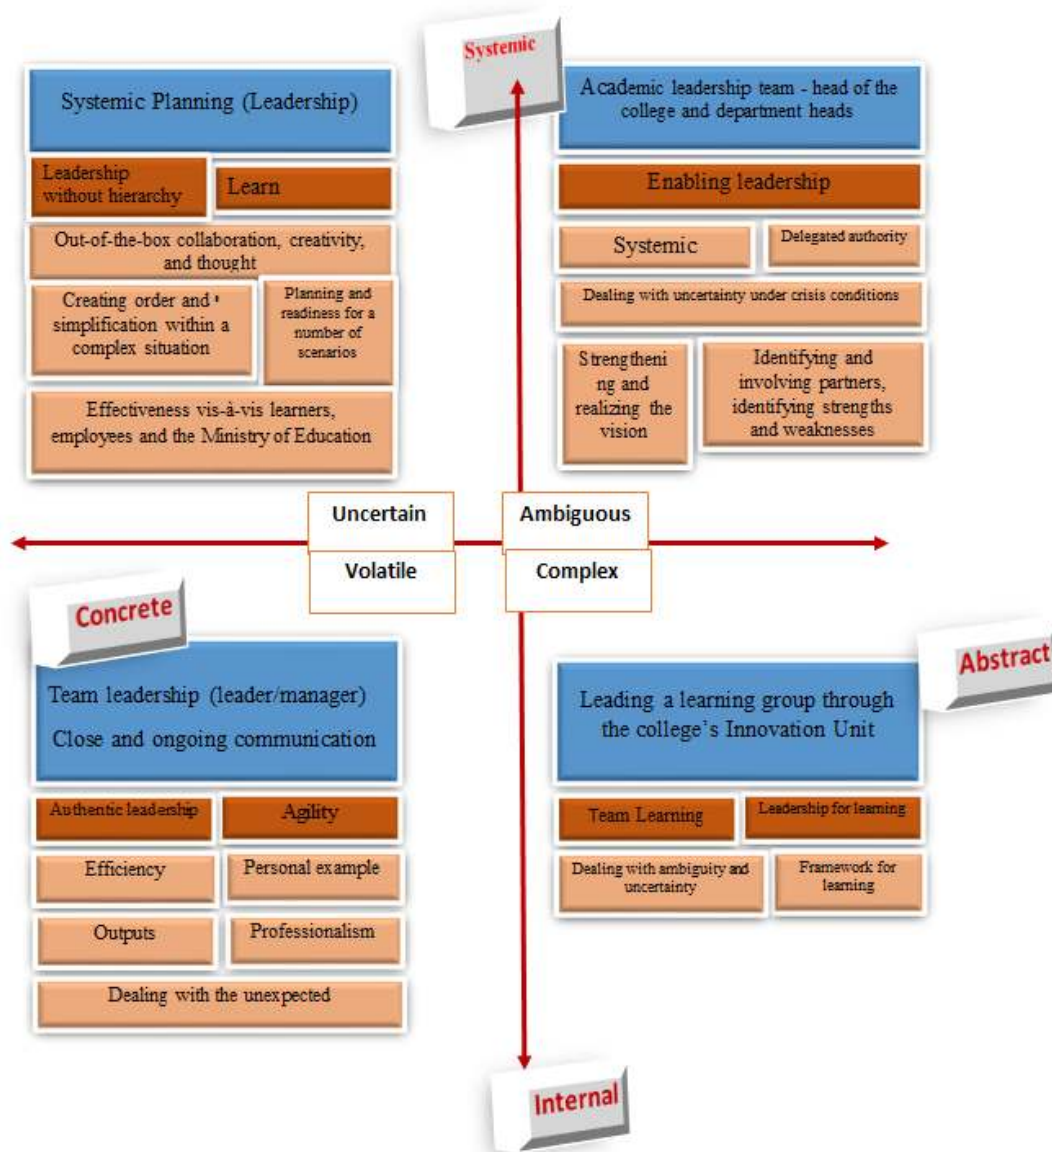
Systemic

Systemic Planning (Leadership)

Leadership without hierarchy

Learn

Out-of-the-box collaboration, creativity, and thought

Creating order and simplification within a complex situation

Planning and readiness for a number of scenarios

Effectiveness vis-à-vis learners, employees and the Ministry of Education

Academic leadership team - head of the college and department heads

Enabling leadership

Systemic

Delegated authority

Dealing with uncertainty under crisis conditions

Strengthening and realizing the vision

Identifying and involving partners, identifying strengths and weaknesses

Uncertain

Ambiguous

Volatile

Complex

Concrete

Team leadership (leader/manager)

Close and ongoing communication

Authentic leadership

Agility

Efficiency

Personal example

Outputs

Professionalism

Dealing with the unexpected

Abstract

Leading a learning group through the college's Innovation Unit

Team Learning

Leadership for learning

Dealing with ambiguity and uncertainty

Framework for learning

Internal